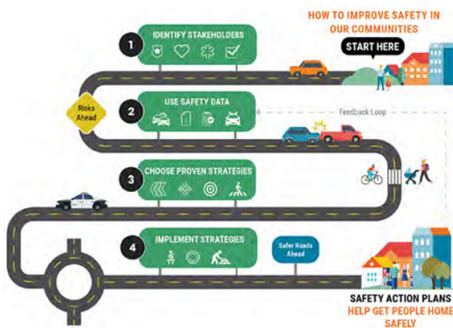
HOW TO IMPROVE SAFETY IN OUR COMMUNITIES

START HERE

1 IDENTIFY STAKEHOLDERS

Risks Ahead

2 USE SAFETY DATA

Feedback Loop

3 CHOOSE PROVEN STRATEGIES

4 IMPLEMENT STRATEGIES

Safer Roads Ahead

SAFETY ACTION PLANS HELP GET PEOPLE HOME SAFELY